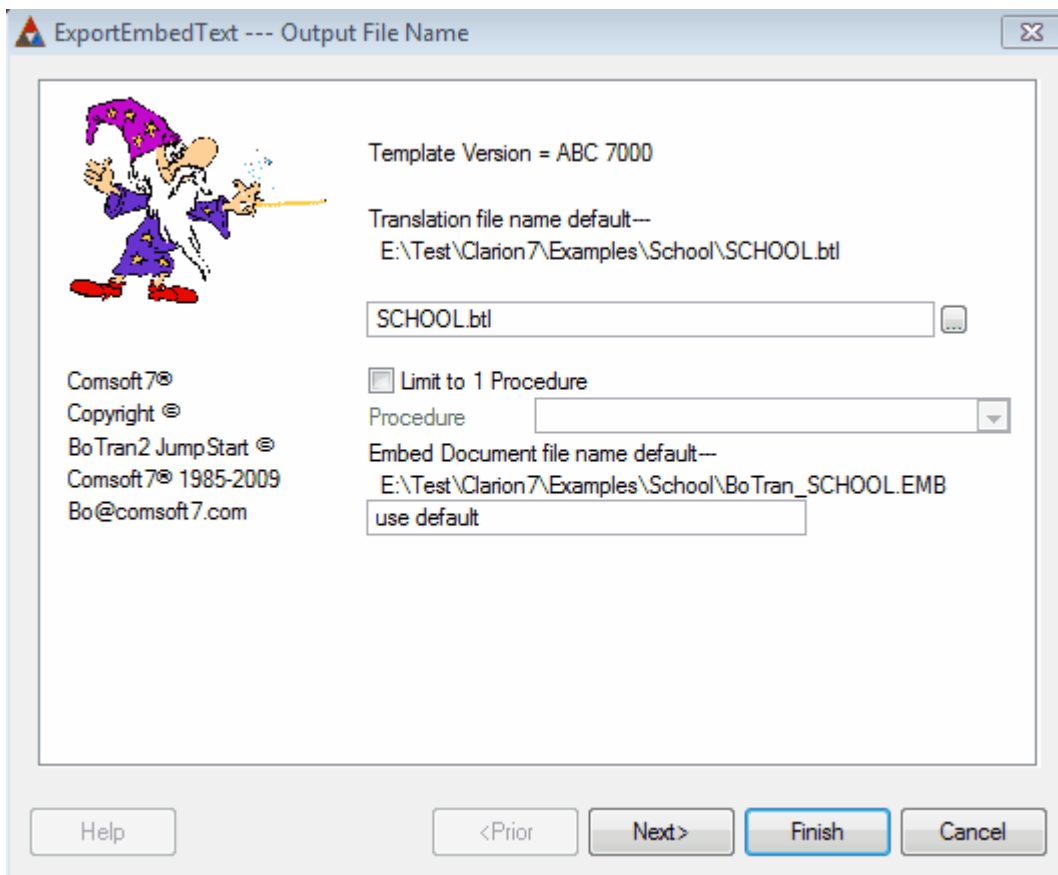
ExportEmbedText --- Output File Name

Template Version = ABC 7000

Translation file name default---
E:\Test\Clarion7\Examples\School\SCHOOL.btl

SCHOOL.btl

...

Comsoft7®
Copyright ©
BoTran2 JumpStart ©
Comsoft7® 1985-2009
Bo@comsoft7.com

Limit to 1 Procedure

Procedure

Embed Document file name default---
E:\Test\Clarion7\Examples\School\BoTran_SCHOOL.EMB

use default

Help

<Prior

Next>

Finish

Cancel